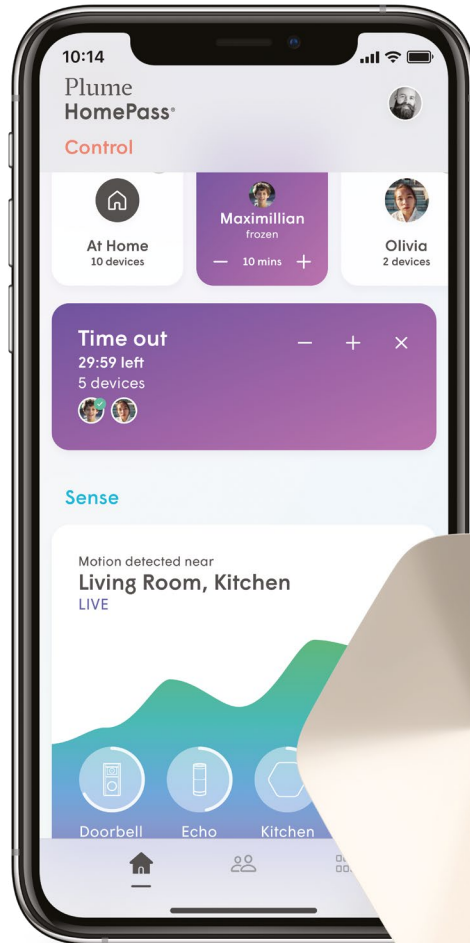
10:14

Plume
HomePass®

Control

At Home
10 devices

Maximillian
frozen
— 10 mins +

Olivia
2 devices

Time out
29:59 left
5 devices

— + ×

Sense

Motion detected near
Living Room, Kitchen
LIVE

Doorbell
Echo
Kitchen